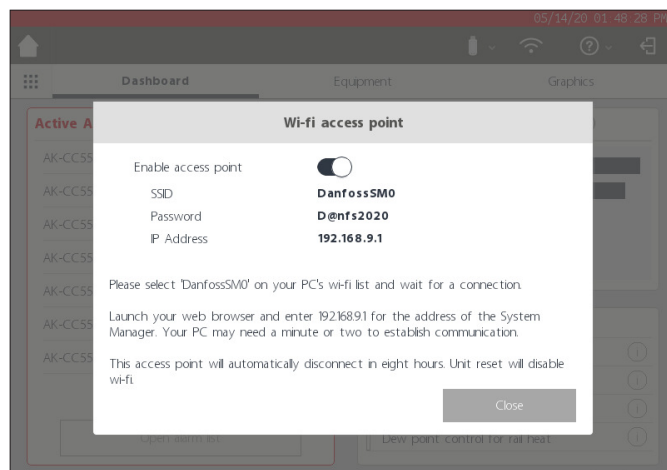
05/14/20 01:48:28 PM

Dashboard

Equipment

Graphics

Active A

AK-CC55

AK-CC55

AK-CC55

AK-CC55

AK-CC55

AK-CC55

AK-CC55

Open alarm list

Dew point control for rail heat

Wi-fi access point

Enable access point

SSID DanfossSM0

Password D@nfs2020

IP Address 192.168.9.1

Please select 'DanfossSM0' on your PC's wi-fi list and wait for a connection.

Launch your web browser and enter 192.168.9.1 for the address of the System Manager. Your PC may need a minute or two to establish communication.

This access point will automatically disconnect in eight hours. Unit reset will disable wi-fi.

Close